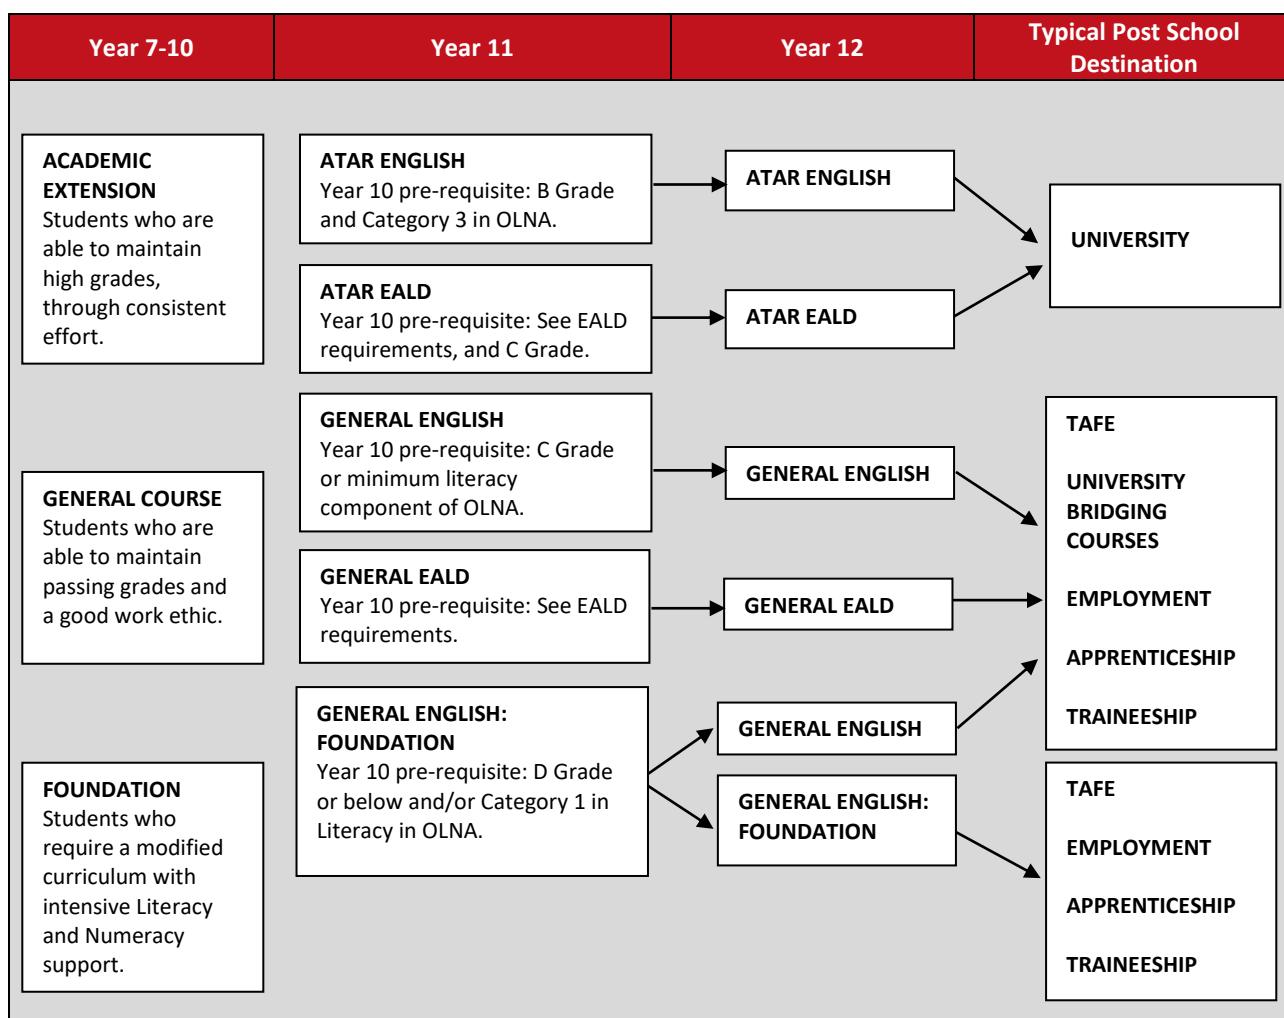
| Year 7-10 | Year 11 | Year 12 | Typical Post School Destination |
|---|---|---|---|

ACADEMIC EXTENSION
Students who are able to maintain high grades, through consistent effort.

GENERAL COURSE
Students who are able to maintain passing grades and a good work ethic.

FOUNDATION
Students who require a modified curriculum with intensive Literacy and Numeracy support.

ATAR ENGLISH
Year 10 pre-requisite: B Grade and Category 3 in OLNA.

ATAR EALD
Year 10 pre-requisite: See EALD requirements, and C Grade.

GENERAL ENGLISH
Year 10 pre-requisite: C Grade or minimum literacy component of OLNA.

GENERAL EALD
Year 10 pre-requisite: See EALD requirements.

GENERAL ENGLISH: FOUNDATION
Year 10 pre-requisite: D Grade or below and/or Category 1 in Literacy in OLNA.

ATAR ENGLISH

ATAR EALD

GENERAL ENGLISH

GENERAL EALD

GENERAL ENGLISH

GENERAL ENGLISH: FOUNDATION

UNIVERSITY

TAFE

UNIVERSITY BRIDGING COURSES

EMPLOYMENT

APPRENTICESHIP

TRAINEESHIP

TAFE

EMPLOYMENT

APPRENTICESHIP

TRAINEESHIP